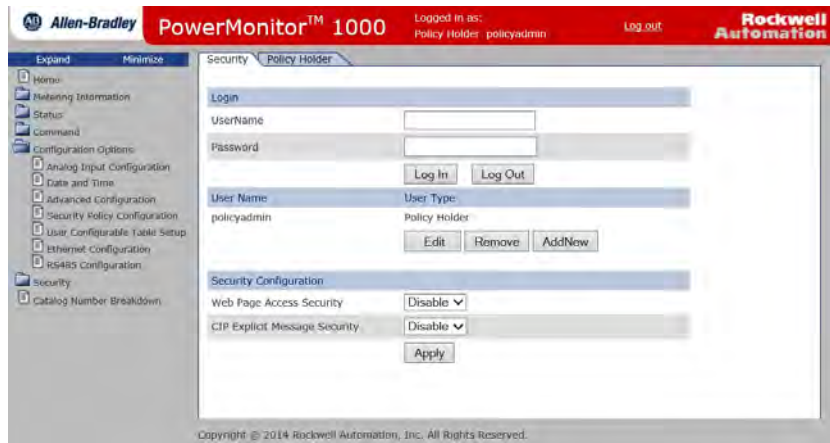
AB Allen-Bradley PowerMonitor$^{TM}$ 1000 Logged in as: Policy Holder policyadmin Log out Rockwell Automation

Expand Minimize

Home
Metering Information
Status
Command
Configuration Options
Analog Input Configuration
Date and Time
Advanced Configuration
Security Policy Configuration
User Configurable Table Setup
Ethernet Configuration
RS485 Configuration
Security
Catalog Number Breakdown

Security Policy Holder

Login

UserName

Password

Log In Log Out

| User Name | User Type |
|---|---|
| policyadmin | Policy Holder |

Edit Remove AddNew

Security Configuration

Web Page Access Security Disable

CIP Explicit Message Security Disable

Apply

Copyright © 2014 Rockwell Automation, Inc. All Rights Reserved.